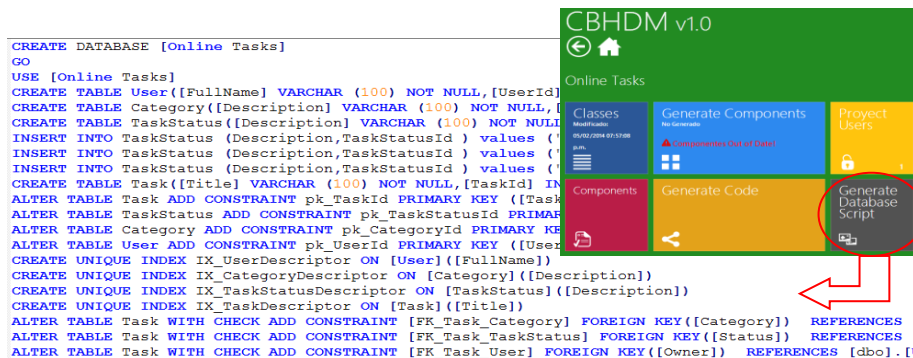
CREATE DATABASE [Online Tasks]
GO
USE [Online Tasks]
CREATE TABLE User([FullName] VARCHAR (100) NOT NULL,[UserId]
CREATE TABLE Category([Description] VARCHAR (100) NOT NULL,[
CREATE TABLE TaskStatus([Description] VARCHAR (100) NOT NULL
INSERT INTO TaskStatus (Description,TaskStatusId ) values ('
INSERT INTO TaskStatus (Description,TaskStatusId ) values ('
INSERT INTO TaskStatus (Description,TaskStatusId ) values ('
CREATE TABLE Task([Title] VARCHAR (100) NOT NULL,[TaskId] IN
ALTER TABLE Task ADD CONSTRAINT pk_TaskId PRIMARY KEY ([Task
ALTER TABLE TaskStatus ADD CONSTRAINT pk_TaskStatusId PRIMAR
ALTER TABLE Category ADD CONSTRAINT pk_CategoryId PRIMARY KEY
ALTER TABLE User ADD CONSTRAINT pk_UserId PRIMARY KEY ([User
CREATE UNIQUE INDEX IX_UserDescriptor ON [User]([FullName])
CREATE UNIQUE INDEX IX_CategoryDescriptor ON [Category]([Description])
CREATE UNIQUE INDEX IX_TaskStatusDescriptor ON [TaskStatus]([Description])
CREATE UNIQUE INDEX IX_TaskDescriptor ON [Task]([Title])
ALTER TABLE Task WITH CHECK ADD CONSTRAINT [FK_Task_Category] FOREIGN KEY([Category]) REFERENCES
ALTER TABLE Task WITH CHECK ADD CONSTRAINT [FK_Task_TaskStatus] FOREIGN KEY([Status]) REFERENCES
ALTER TABLE Task WITH CHECK ADD CONSTRAINT [FK_Task_User] FOREIGN KEY([Owner]) REFERENCES [dbo].[

CBHDM v1.0
Online Tasks
Classes
Modificado
05/02/2014 07:57:08
p.m.
Generate Components
No Generado
Components Out of Date!
Proyect Users
1
Components
Generate Code
Generate Database Script